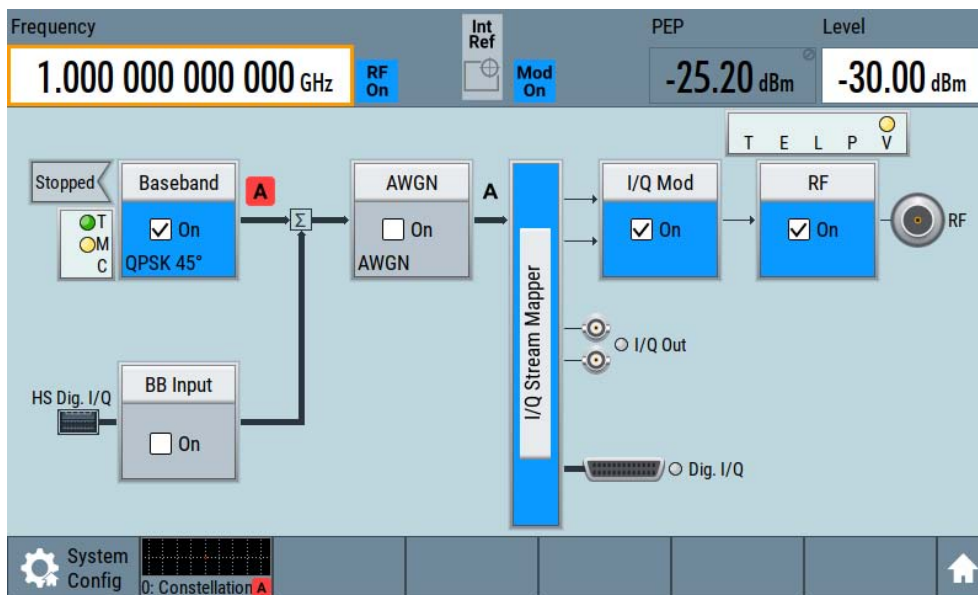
Frequency

1.000 000 000 000 GHz

RF On

Int Ref

Mod On

PEP

-25.20 dBm

Level

-30.00 dBm

T E L P V

Stopped

T
M
C

Baseband

On

QPSK 45°

A

$\Sigma$

AWGN

On

AWGN

A

I/Q Stream Mapper

I/Q Mod

On

RF

On

RF

I/Q Out

HS Dig. I/Q

BB Input

On

Dig. I/Q

System Config

0: Constellation A